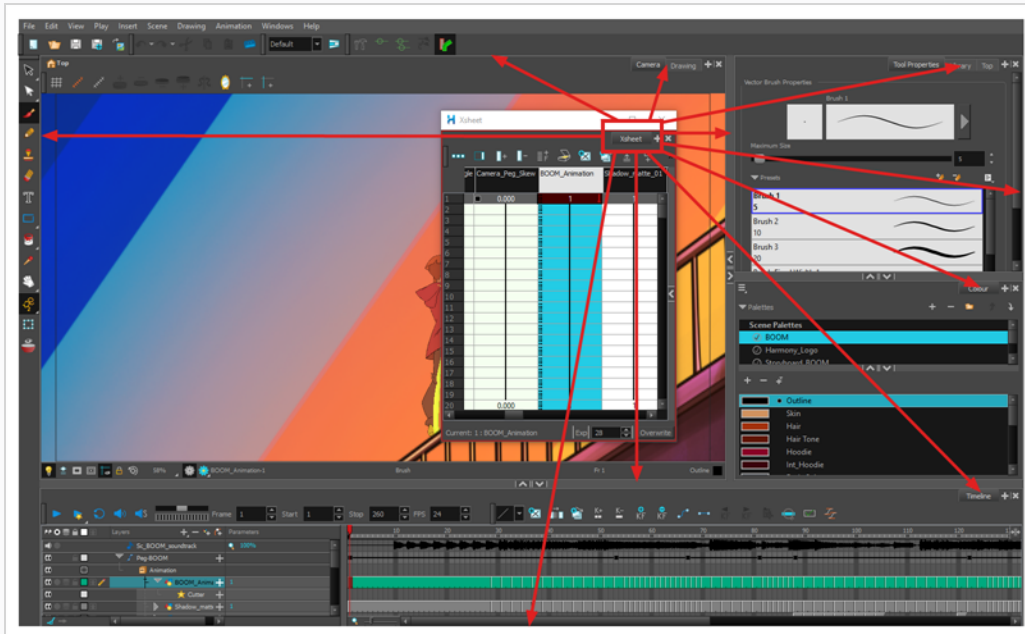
File Edit View Play Insert Scene Drawing Animation Windows Help

Default

Top

Camera Drawing

Tool Properties Library Top

Vector Brush Properties

Brush 1

Maximum Size

5

Presets

Brush 1
5

Brush 2
10

Brush 3
20

Xsheet

Xsheet

Camera_Peg_Skew BOOM_Animation Shadow_matte_01

0.000

1

0.000

Current: 1 : BOOM_Animation Exp 28 Overwrite

Colour

Palettes

Scene Palettes

BOOM

Harmony_Logo

Storyboard_BOOM

Outline

Skin

Hair

Hair Tone

Hoodie

Int_Hoodie

98% BOOM_Animation-1 Brush Fr 1 Outline

Timeline

Frame 1 Start 1 Stop 260 FPS 24

Layers Parameters

Sc_BOOM_soundtrack 100%

Peg-BOOM

Animation

BOOM_Anim

Cutter

Shadow_matt

10 20 30 40 50 60 70 80 90 100 110 120